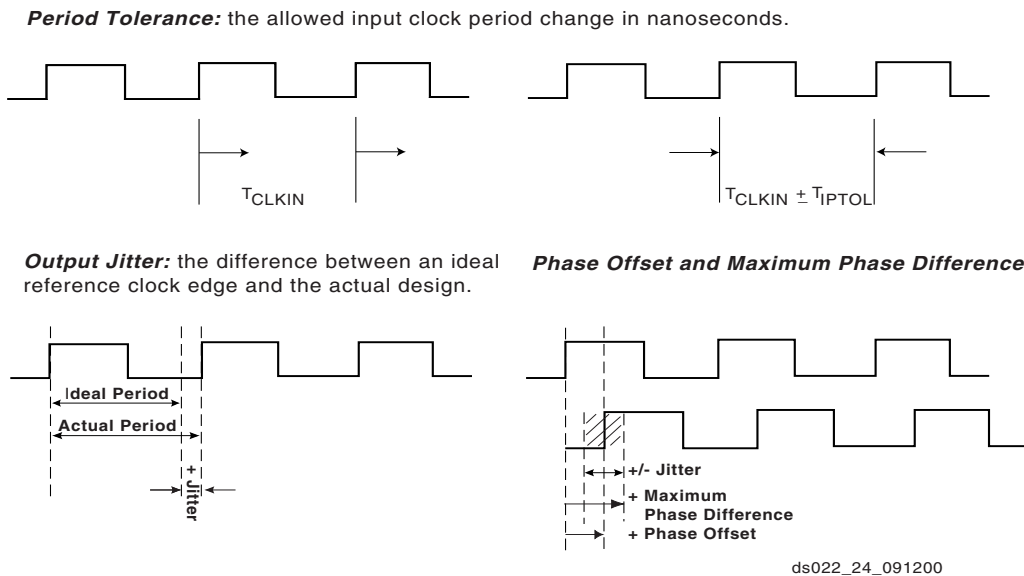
***Period Tolerance:*** the allowed input clock period change in nanoseconds.

$T_{CLKIN}$

$T_{CLKIN} \pm T_{IPTOL}$

***Output Jitter:*** the difference between an ideal reference clock edge and the actual design.

***Phase Offset and Maximum Phase Difference***

Ideal Period

Actual Period

+ Jitter

+/- Jitter

+ Maximum Phase Difference

+ Phase Offset

ds022_24_091200